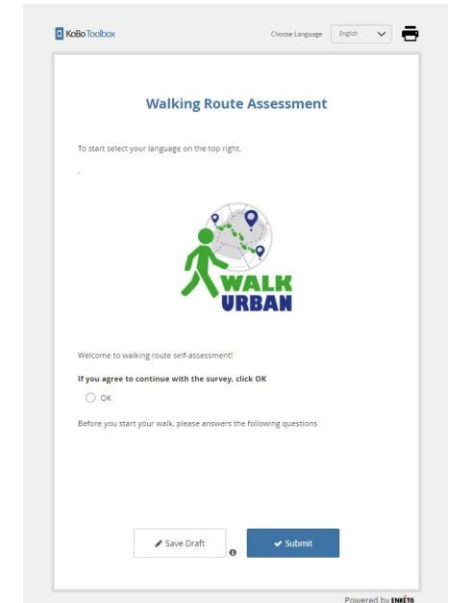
KoBoToolbox

Choose Language English

Walking Route Assessment

To start select your language on the top right.

-

WALK URBAN

Welcome to walking route self-assessment!

If you agree to continue with the survey, click OK

OK

Before you start your walk, please answers the following questions

Save Draft

Submit

Powered by ENKETO